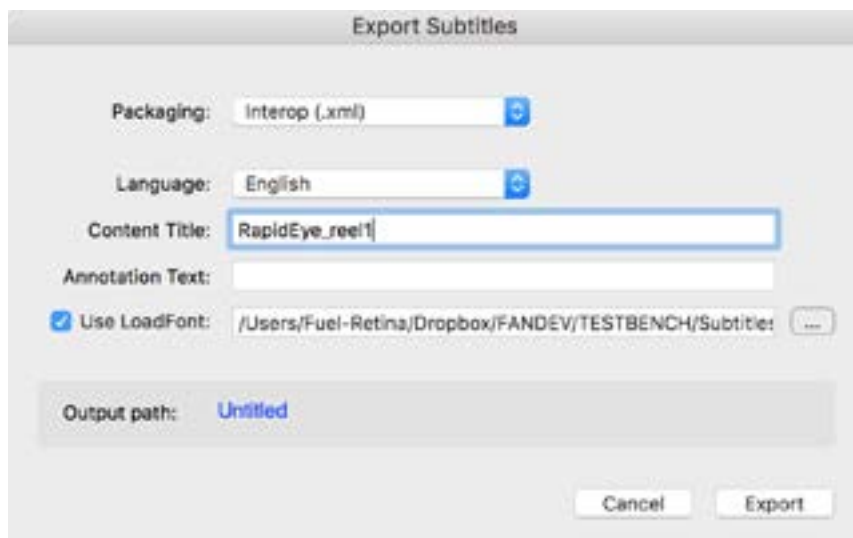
Export Subtitles

Packaging: Interop (.xml)

Language: English

Content Title: RapidEye_reel1

Annotation Text:

Use LoadFont: /Users/Fuel-Retina/Dropbox/FANDEV/TESTBENCH/Subtitles ...

Output path: Untitled

Cancel Export